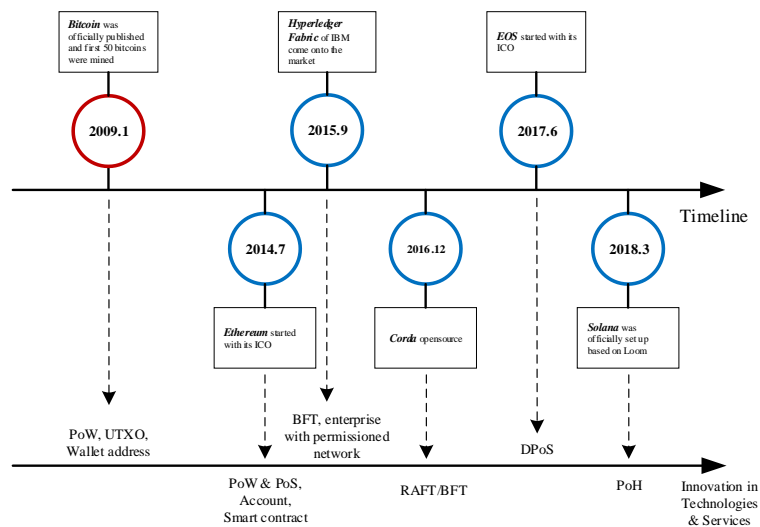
Bitcoin was officially published and first 50 bitcoins were mined

Hyperledger Fabric of IBM come onto the market

EOS started with its ICO

2009.1

2015.9

2017.6

Timeline

2014.7

2016.12

2018.3

Ethereum started with its ICO

Corda opensource

Solana was officially set up based on Loom

PoW, UTXO, Wallet address

BFT, enterprise with permissioned network

DPoS

PoW & PoS, Account, Smart contract

RAFT/BFT

PoH

Innovation in Technologies & Services